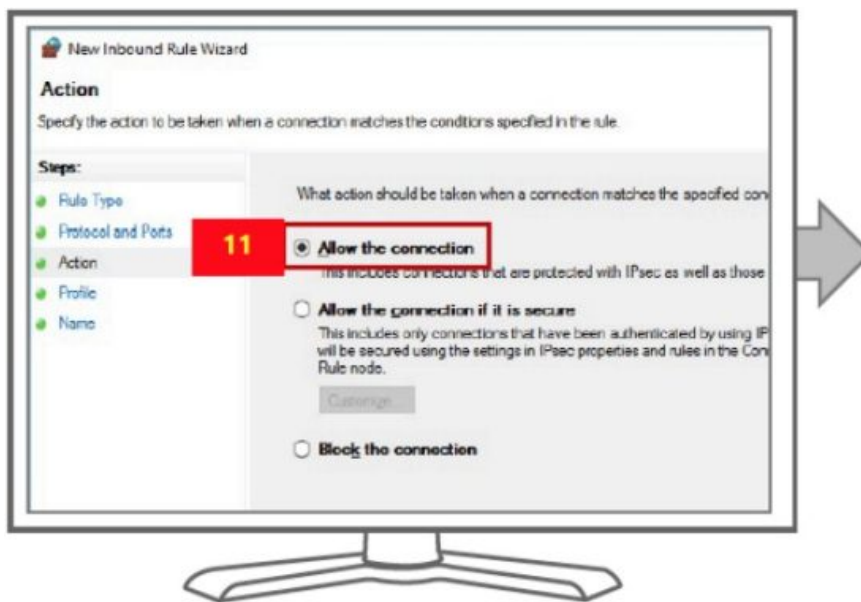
New Inbound Rule Wizard

Action

Specify the action to be taken when a connection matches the conditions specified in the rule.

Steps:

Rule Type

Protocol and Ports

Action

Profile

Name

What action should be taken when a connection matches the specified con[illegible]

11

Allow the connection

This includes connections that are protected with IPsec as well as those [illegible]

Allow the connection if it is secure

This includes only connections that have been authenticated by using IP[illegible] will be secured using the settings in IPsec properties and rules in the Con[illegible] Rule node.

Customize...

Block the connection